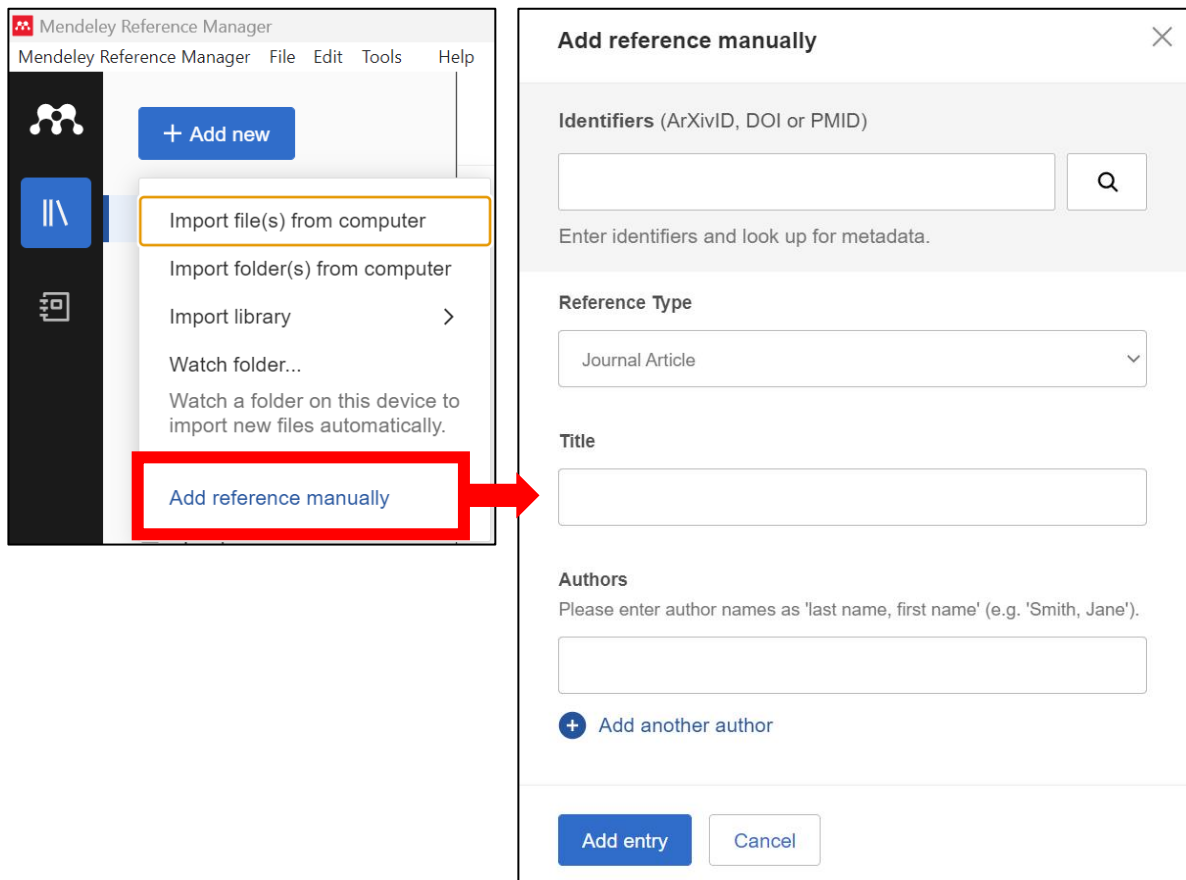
Mendeley Reference Manager

Mendeley Reference Manager File Edit Tools Help

+ Add new

Import file(s) from computer

Import folder(s) from computer

Import library

Watch folder...

Watch a folder on this device to import new files automatically.

Add reference manually

Add reference manually

Identifiers (ArXivID, DOI or PMID)

Enter identifiers and look up for metadata.

Reference Type

Journal Article

Title

Authors

Please enter author names as 'last name, first name' (e.g. 'Smith, Jane').

Add another author

Add entry

Cancel